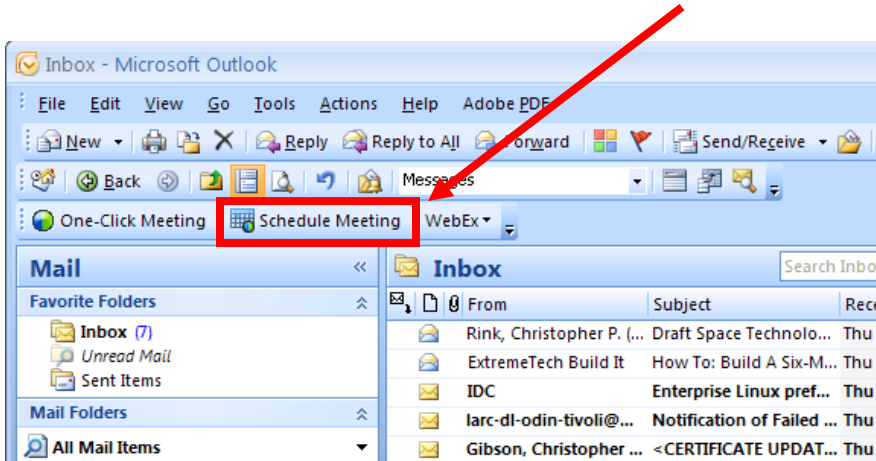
Inbox - Microsoft Outlook

File Edit View Go Tools Actions Help Adobe PDF

New Reply Reply to All Forward Send/Receive

Back Messages

One-Click Meeting Schedule Meeting WebEx

Mail

Favorite Folders

Inbox (7)
Unread Mail
Sent Items

Mail Folders

All Mail Items

Inbox

Search Inbo

| From | Subject | Rece |
|---|---|---|
| Rink, Christopher P. (... | Draft Space Technolo... | Thu |
| ExtremeTech Build It | How To: Build A Six-M... | Thu |
| IDC | Enterprise Linux pref... | Thu |
| larc-dl-odin-tivoli@... | Notification of Failed ... | Thu |
| Gibson, Christopher ... | <CERTIFICATE UPDAT... | Thu |